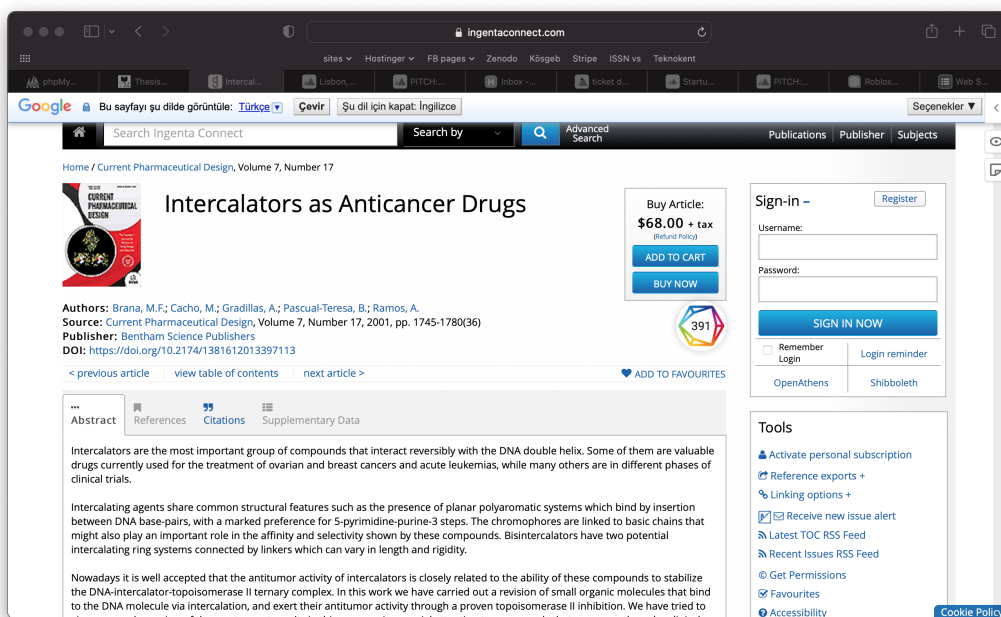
ingentaconnect.com

sites ▾ Hostinger ▾ FB pages ▾ Zenodo Kösgeb Stripe ISSN vs Teknokent

phpMy... Thesis... Intercal... Lisbon,... PITCH:... Inbox -... ticket d... Startu... PITCH:... Roblox... Web S...

Google Bu sayfayı şu dilde görüntüle: Türkçe Çevir Şu dil için kapat: İngilizce Seçenekler ▼

Search Ingenta Connect Search by Advanced Search Publications Publisher Subjects

Home / Current Pharmaceutical Design, Volume 7, Number 17

CURRENT PHARMACEUTICAL DESIGN

Intercalators as Anticancer Drugs

Buy Article:
$68.00 + tax
(Refund Policy)
ADD TO CART
BUY NOW

391

Authors: Brana, M.F.; Cacho, M.; Gradillas, A.; Pascual-Teresa, B.; Ramos, A.
Source: Current Pharmaceutical Design, Volume 7, Number 17, 2001, pp. 1745-1780(36)
Publisher: Bentham Science Publishers
DOI: https://doi.org/10.2174/1381612013397113

< previous article view table of contents next article > ADD TO FAVOURITES

Abstract References Citations Supplementary Data

Intercalators are the most important group of compounds that interact reversibly with the DNA double helix. Some of them are valuable drugs currently used for the treatment of ovarian and breast cancers and acute leukemias, while many others are in different phases of clinical trials.

Intercalating agents share common structural features such as the presence of planar polyaromatic systems which bind by insertion between DNA base-pairs, with a marked preference for 5-pyrimidine-purine-3 steps. The chromophores are linked to basic chains that might also play an important role in the affinity and selectivity shown by these compounds. Bisintercalators have two potential intercalating ring systems connected by linkers which can vary in length and rigidity.

Nowadays it is well accepted that the antitumor activity of intercalators is closely related to the ability of these compounds to stabilize the DNA-intercalator-topoisomerase II ternary complex. In this work we have carried out a revision of small organic molecules that bind to the DNA molecule via intercalation, and exert their antitumor activity through a proven topoisomerase II inhibition. We have tried to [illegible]

Sign-in – Register
Username:
Password:
SIGN IN NOW
Remember Login Login reminder
OpenAthens Shibboleth

Tools
Activate personal subscription
Reference exports +
Linking options +
Receive new issue alert
Latest TOC RSS Feed
Recent Issues RSS Feed
© Get Permissions
Favourites
Accessibility

Cookie Policy